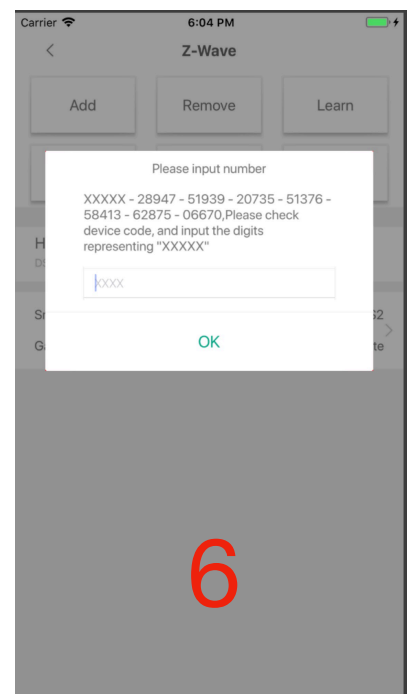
Carrier
6:04 PM

<

Z-Wave

Add

Remove

Learn

Please input number

XXXXX - 28947 - 51939 - 20735 - 51376 - 58413 - 62875 - 06670,Please check device code, and input the digits representing "XXXXX"

XXXX

OK

H

DS

Sr

62

Ga

te

6